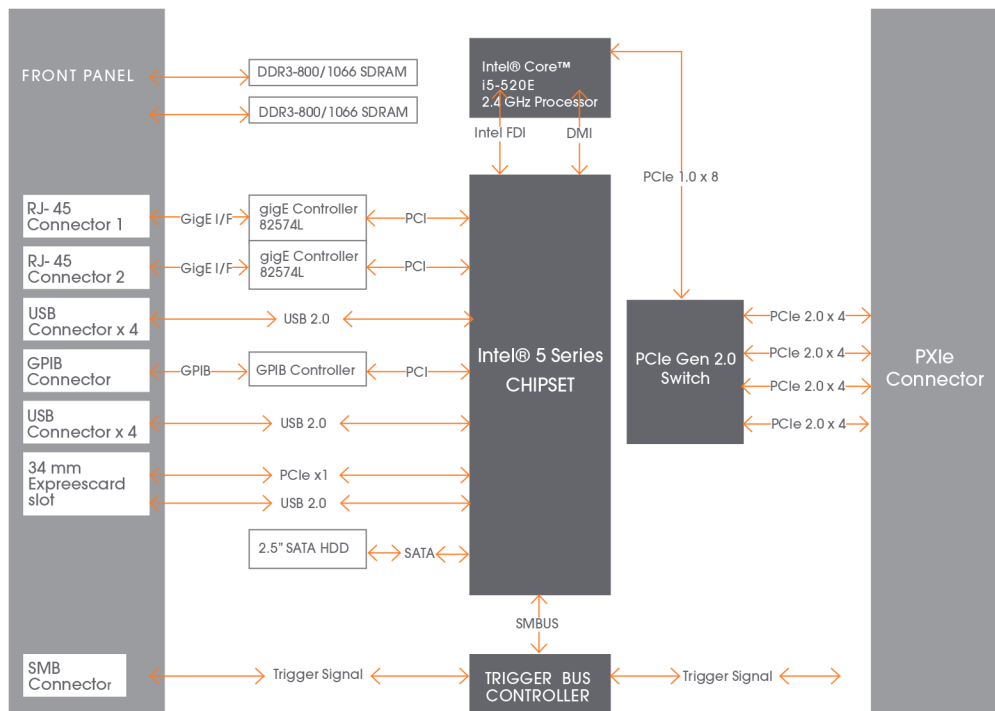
FRONT PANEL

DDR3-800/1066 SDRAM

DDR3-800/1066 SDRAM

Intel® Core™ i5-520E 2.4 GHz Processor

Intel FDI

DMI

PCIe 1.0 x 8

RJ- 45 Connector 1

GigE I/F

gigE Controller 82574L

PCI

RJ- 45 Connector 2

GigE I/F

gigE Controller 82574L

PCI

USB Connector x 4

USB 2.0

Intel® 5 Series CHIPSET

PCIe Gen 2.0 Switch

PCIe 2.0 x 4

PCIe 2.0 x 4

PCIe 2.0 x 4

PCIe 2.0 x 4

PXIe Connector

GPIB Connector

GPIB

GPIB Controller

PCI

USB Connector x 4

USB 2.0

34 mm Expresscard slot

PCIe x1

USB 2.0

2.5" SATA HDD

SATA

SMBUS

SMB Connector

Trigger Signal

TRIGGER BUS CONTROLLER

Trigger Signal